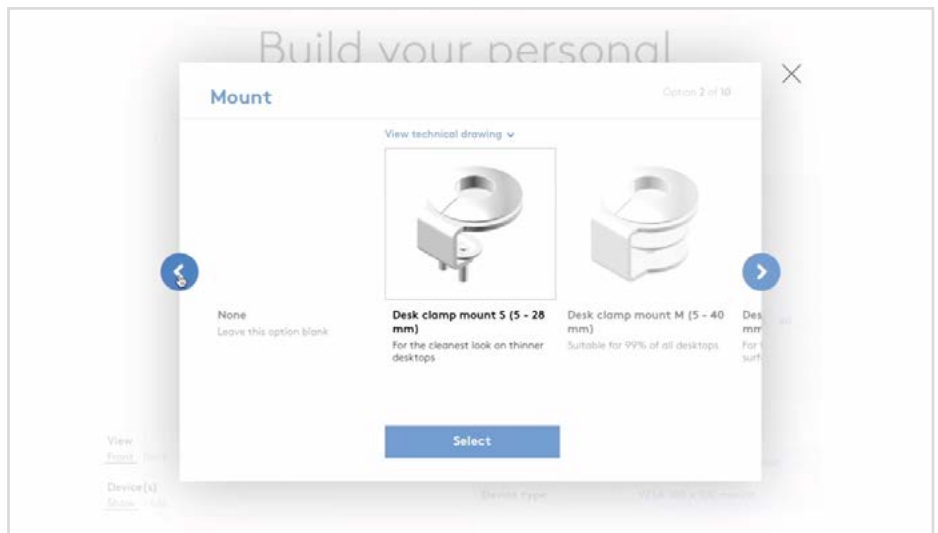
Build your personal

Mount

Option 2 of 10

View technical drawing

None

Leave this option blank

Desk clamp mount S (5 - 28 mm)

For the cleanest look on thinner desktops

Desk clamp mount M (5 - 40 mm)

Suitable for 99% of all desktops

Des mm

For surf

Select

View

Front

Device(s)

Show

Device type

VESA